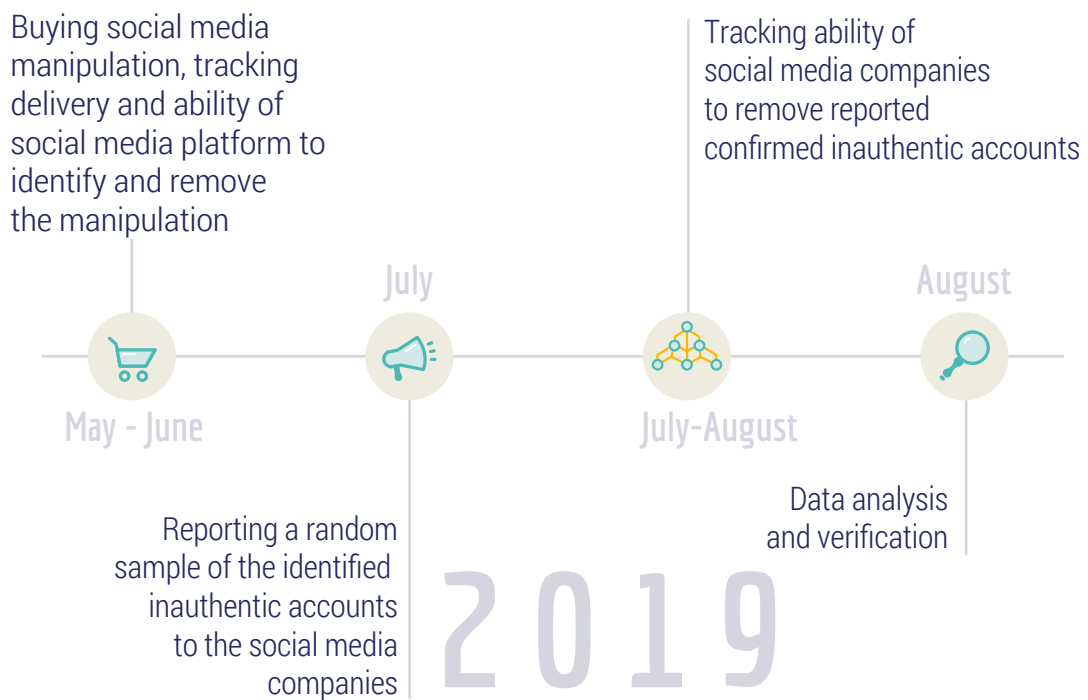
Buying social media manipulation, tracking delivery and ability of social media platform to identify and remove the manipulation

Tracking ability of social media companies to remove reported confirmed inauthentic accounts

July

August

May - June

July-August

Data analysis and verification

Reporting a random sample of the identified inauthentic accounts to the social media companies

2019